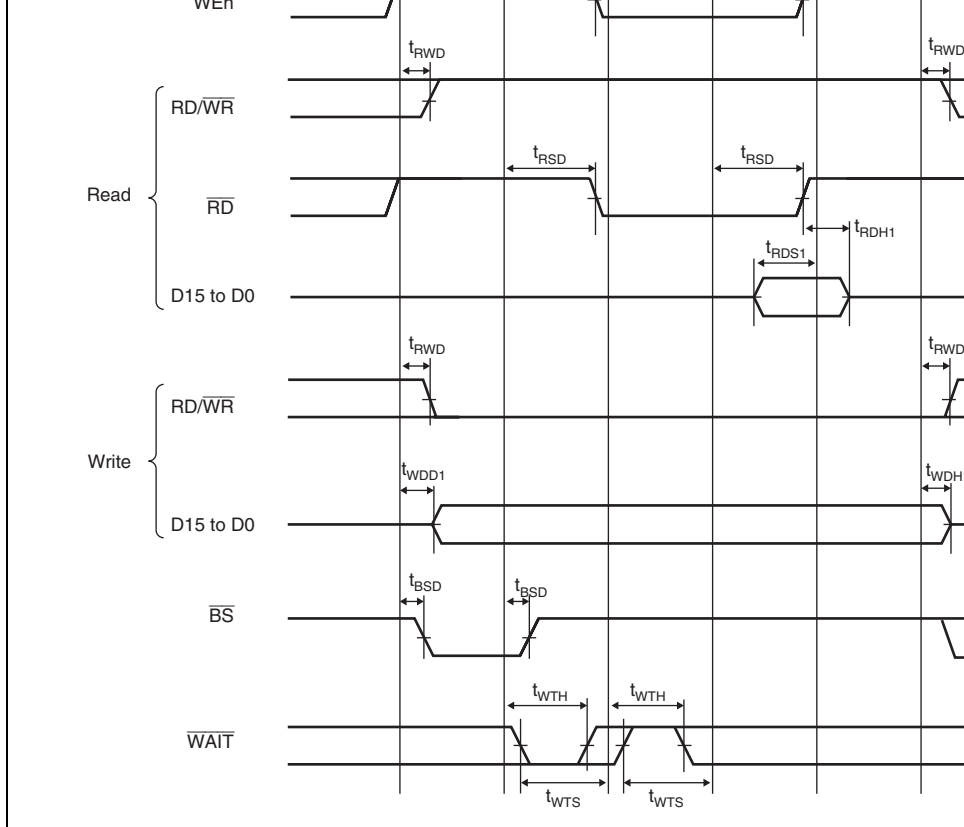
WEn

$t_{RWD}$

$t_{RWD}$

RD/$\overline{WR}$

$t_{RSD}$

$t_{RSD}$

Read

$\overline{RD}$

$t_{RDH1}$

$t_{RDS1}$

D15 to D0

$t_{RWD}$

$t_{RWD}$

RD/$\overline{WR}$

Write

$t_{WDD1}$

$t_{WDH}$

D15 to D0

$t_{BSD}$

$t_{BSD}$

$\overline{BS}$

$t_{WTH}$

$t_{WTH}$

$\overline{WAIT}$

$t_{WTS}$

$t_{WTS}$